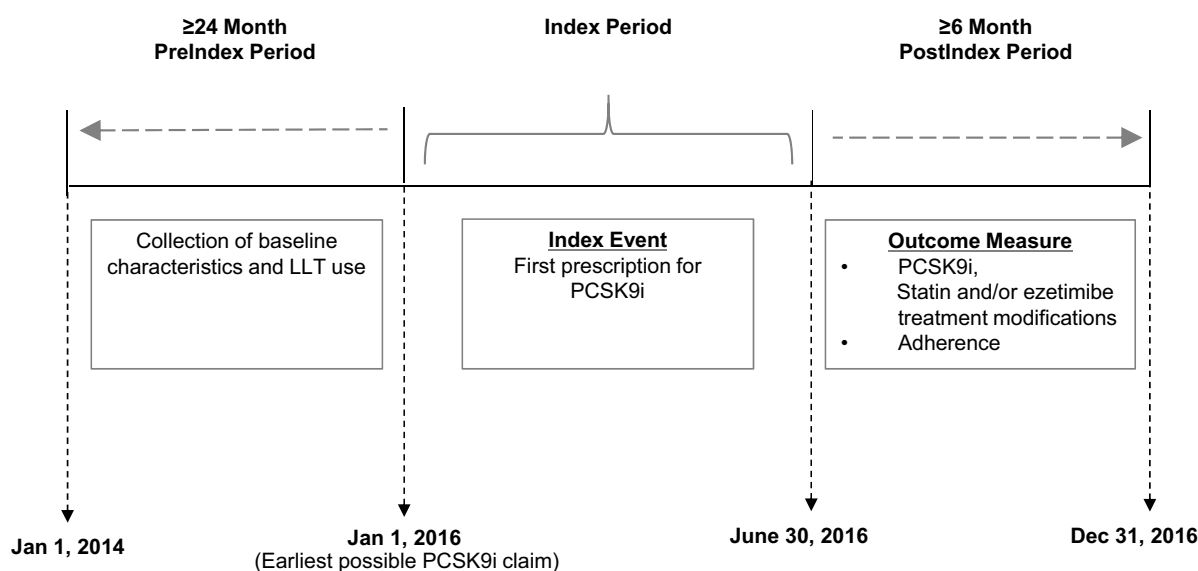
≥24 Month
PreIndex Period

Index Period

≥6 Month
PostIndex Period

Collection of baseline characteristics and LLT use

Index Event
First prescription for PCSK9i

Outcome Measure
• PCSK9i, Statin and/or ezetimibe treatment modifications
• Adherence

Jan 1, 2014

Jan 1, 2016
(Earliest possible PCSK9i claim)

June 30, 2016

Dec 31, 2016